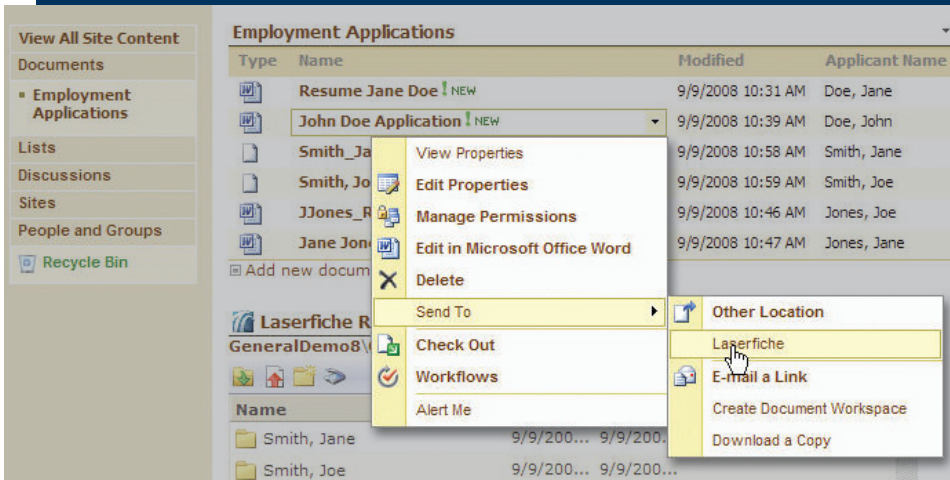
View All Site Content
Documents
Employment Applications
Lists
Discussions
Sites
People and Groups
Recycle Bin

Employment Applications

| Type | Name | Modified | Applicant Name |
|---|---|---|---|
| | Resume Jane Doe ! NEW | 9/9/2008 10:31 AM | Doe, Jane |
| | John Doe Application ! NEW | 9/9/2008 10:39 AM | Doe, John |
| | Smith_Ja | 9/9/2008 10:58 AM | Smith, Jane |
| | Smith, Jo | 9/9/2008 10:59 AM | Smith, Joe |
| | JJones_R | 9/9/2008 10:46 AM | Jones, Joe |
| | Jane Jon | 9/9/2008 10:47 AM | Jones, Jane |

Add new docum

View Properties
Edit Properties
Manage Permissions
Edit in Microsoft Office Word
Delete
Send To
Check Out
Workflows
Alert Me

Other Location
Laserfiche
E-mail a Link
Create Document Workspace
Download a Copy

Laserfiche R
GeneralDemo8\

| Name | | |
|---|---|---|
| Smith, Jane | 9/9/200... | 9/9/200... |
| Smith, Joe | 9/9/200... | 9/9/200... |